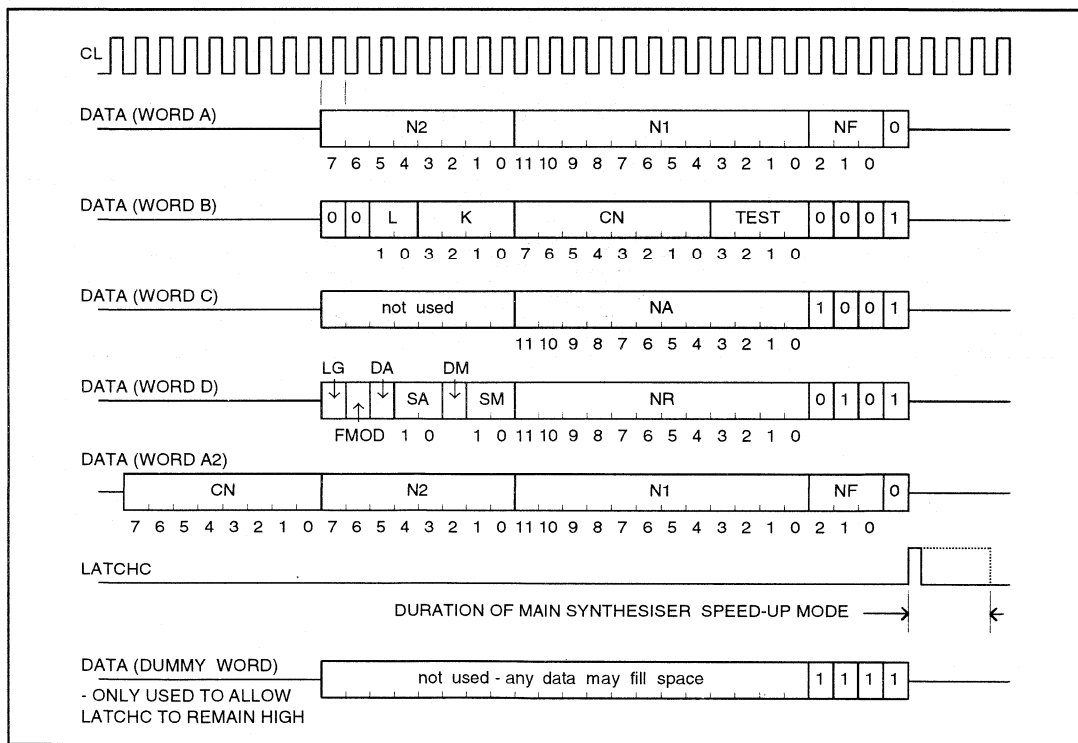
CL

DATA (WORD A)
N2
N1
NF
0
7 6 5 4 3 2 1 0 11 10 9 8 7 6 5 4 3 2 1 0 2 1 0

DATA (WORD B)
0 0 L K CN TEST 0 0 0 1
1 0 3 2 1 0 7 6 5 4 3 2 1 0 3 2 1 0

DATA (WORD C)
not used
NA
1 0 0 1
11 10 9 8 7 6 5 4 3 2 1 0

DATA (WORD D)
LG DA DM
SA SM NR 0 1 0 1
FMOD 1 0 1 0 11 10 9 8 7 6 5 4 3 2 1 0

DATA (WORD A2)
CN N2 N1 NF 0
7 6 5 4 3 2 1 0 7 6 5 4 3 2 1 0 11 10 9 8 7 6 5 4 3 2 1 0 2 1 0

LATCHC

DURATION OF MAIN SYNTHESISER SPEED-UP MODE

DATA (DUMMY WORD)
- ONLY USED TO ALLOW LATCHC TO REMAIN HIGH
not used - any data may fill space
1 1 1 1